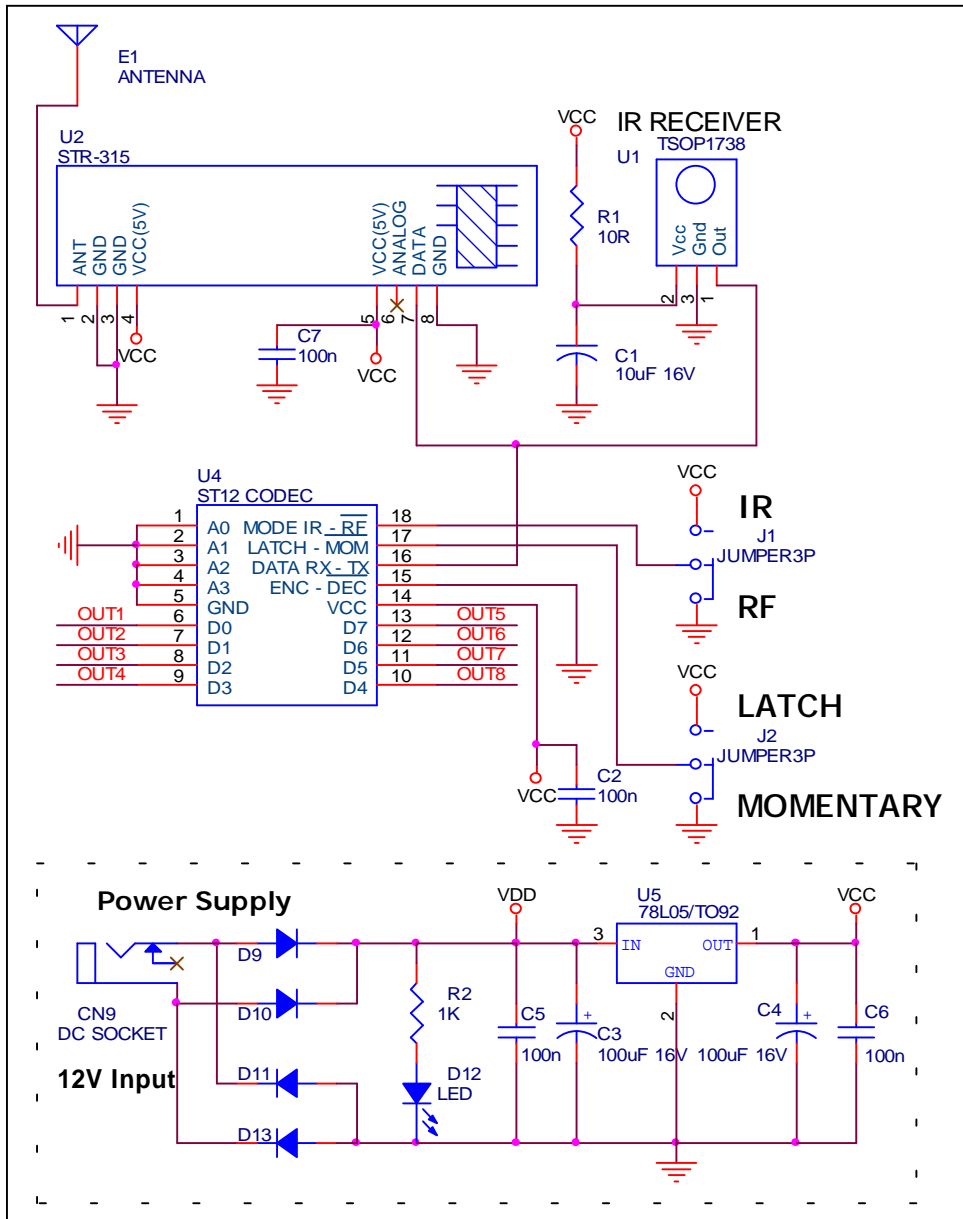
E1
ANTENNA

U2
STR-315

ANT GND GND VCC(5V) VCC(5V) ANALOG DATA GND

1 2 3 4 5 6 7 8

VCC

C7
100n

VCC

VCC

R1
10R

C1
10uF 16V

IR RECEIVER
U1
TSOP1738

Vcc Gnd Out

2 3 1

U4
ST12 CODEC

| | | | |
|---|---|---|---|
| 1 | A0 | MODE IR - $\overline{RF}$ | 18 |
| 2 | A1 | LATCH - MOM | 17 |
| 3 | A2 | DATA RX - $\overline{TX}$ | 16 |
| 4 | A3 | ENC - DEC | 15 |
| 5 | GND | VCC | 14 |
| 6 | D0 | D7 | 13 |
| 7 | D1 | D6 | 12 |
| 8 | D2 | D5 | 11 |
| 9 | D3 | D4 | 10 |

OUT1
OUT2
OUT3
OUT4

OUT5
OUT6
OUT7
OUT8

VCC
IR
J1
JUMPER3P
RF

VCC
LATCH
J2
JUMPER3P
MOMENTARY

C2
VCC 100n

Power Supply

CN9
DC SOCKET

12V Input

D9
D10
D11
D13

R2
1K

D12
LED

VDD

C5
100n

C3
100uF 16V

U5
78L05/TO92
3 IN OUT 1
GND
2

C4
100uF 16V

VCC

C6
100n